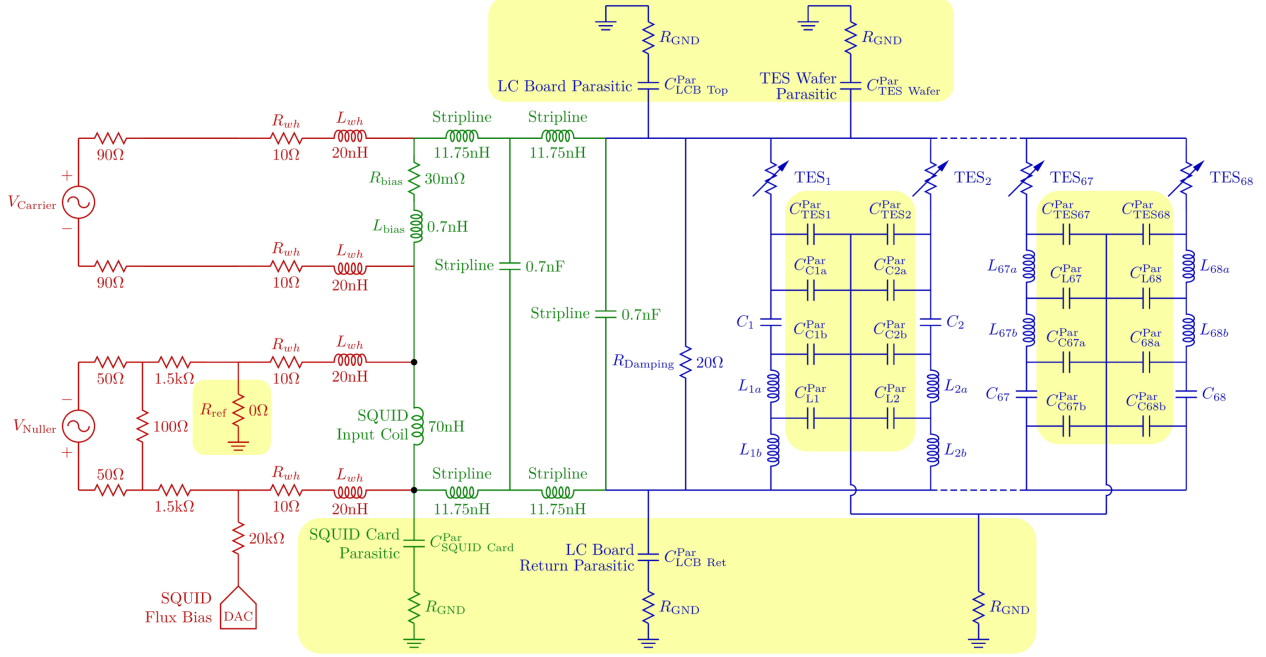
$R_{\text{GND}}$
$R_{\text{GND}}$
LC Board Parasitic $C^{\text{Par}}_{\text{LCB Top}}$
TES Wafer Parasitic $C^{\text{Par}}_{\text{TES Wafer}}$
90Ω
$R_{wh}$ 10Ω
$L_{wh}$ 20nH
Stripline 11.75nH
Stripline 11.75nH
$R_{\text{bias}}$ 30mΩ
$L_{\text{bias}}$ 0.7nH
$V_{\text{Carrier}}$
+
−
90Ω
$R_{wh}$ 10Ω
$L_{wh}$ 20nH
Stripline 0.7nF
Stripline 0.7nF
TES$_1$
TES$_2$
TES$_{67}$
TES$_{68}$
$C^{\text{Par}}_{\text{TES1}}$
$C^{\text{Par}}_{\text{TES2}}$
$C^{\text{Par}}_{\text{TES67}}$
$C^{\text{Par}}_{\text{TES68}}$
$C^{\text{Par}}_{\text{C1a}}$
$C^{\text{Par}}_{\text{C2a}}$
$L_{67a}$
$C^{\text{Par}}_{\text{L67}}$
$C^{\text{Par}}_{\text{L68}}$
$L_{68a}$
$C_1$
$C^{\text{Par}}_{\text{C1b}}$
$C^{\text{Par}}_{\text{C2b}}$
$C_2$
$L_{67b}$
$C^{\text{Par}}_{\text{C67a}}$
$C^{\text{Par}}_{\text{68a}}$
$L_{68b}$
$R_{\text{Damping}}$ 20Ω
$L_{1a}$
$C^{\text{Par}}_{\text{L1}}$
$C^{\text{Par}}_{\text{L2}}$
$L_{2a}$
$C_{67}$
$C^{\text{Par}}_{\text{C67b}}$
$C^{\text{Par}}_{\text{C68b}}$
$C_{68}$
$L_{1b}$
$L_{2b}$
50Ω
1.5kΩ
$R_{wh}$ 10Ω
$L_{wh}$ 20nH
$R_{\text{ref}}$ 0Ω
−
$V_{\text{Nuller}}$
+
100Ω
SQUID Input Coil 70nH
50Ω
1.5kΩ
$R_{wh}$ 10Ω
$L_{wh}$ 20nH
Stripline 11.75nH
Stripline 11.75nH
20kΩ
SQUID Card Parasitic $C^{\text{Par}}_{\text{SQUID Card}}$
LC Board Return Parasitic $C^{\text{Par}}_{\text{LCB Ret}}$
SQUID Flux Bias
DAC
$R_{\text{GND}}$
$R_{\text{GND}}$
$R_{\text{GND}}$